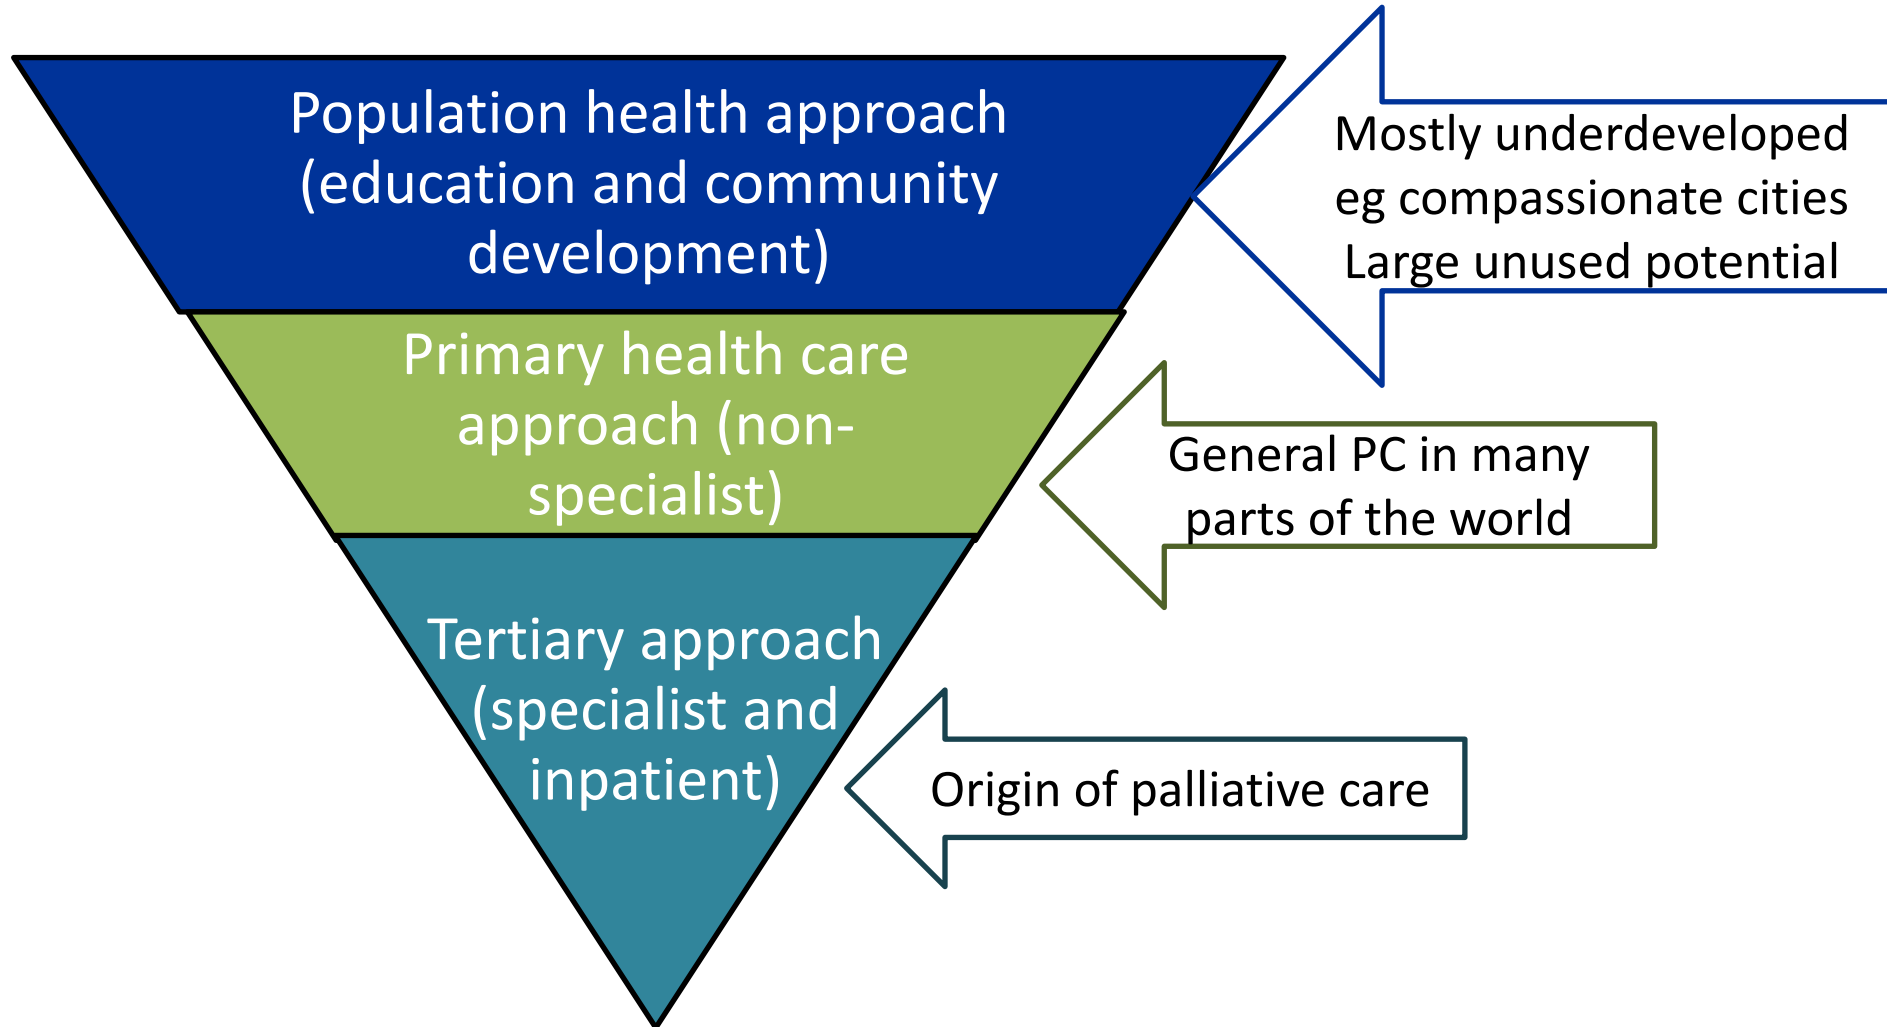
Population health approach (education and community development)

Mostly underdeveloped eg compassionate cities Large unused potential

Primary health care approach (non-specialist)

General PC in many parts of the world

Tertiary approach (specialist and inpatient)

Origin of palliative care